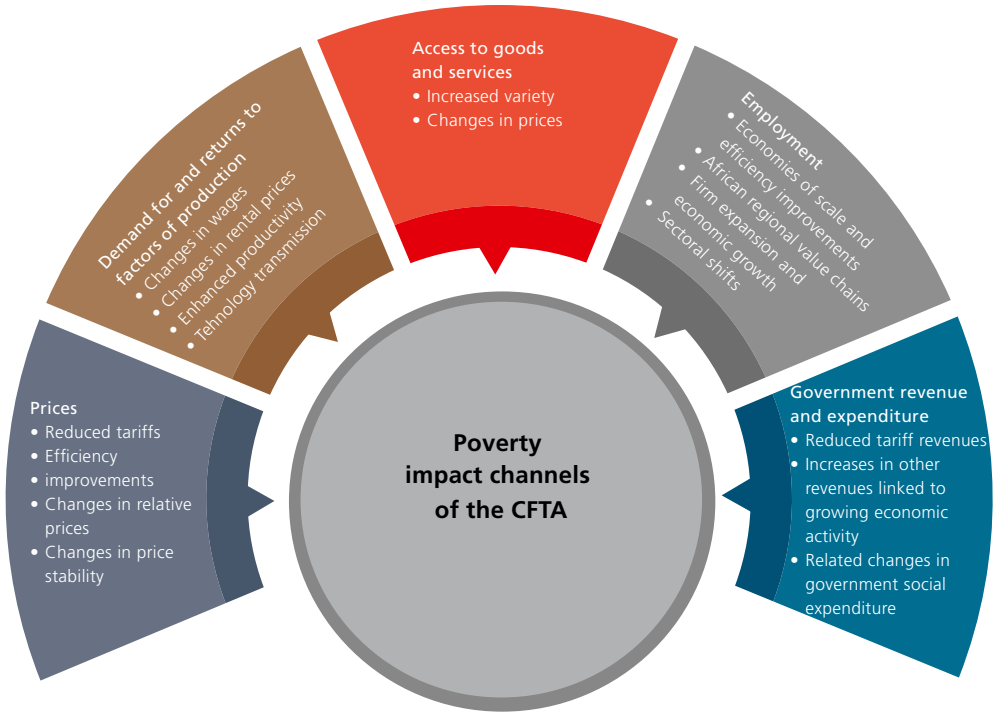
Prices
• Reduced tariffs
• Efficiency improvements
• Changes in relative prices
• Changes in price stability

Demand for and returns to factors of production
• Changes in wages
• Changes in rental prices
• Enhanced productivity
• Tehnology transmission

Access to goods and services
• Increased variety
• Changes in prices

Employment
• Economies of scale and efficiency improvements
• African regional value chains
• Firm expansion and economic growth
• Sectoral shifts

Government revenue and expenditure
• Reduced tariff revenues
• Increases in other revenues linked to growing economic activity
• Related changes in government social expenditure

Poverty impact channels of the CFTA